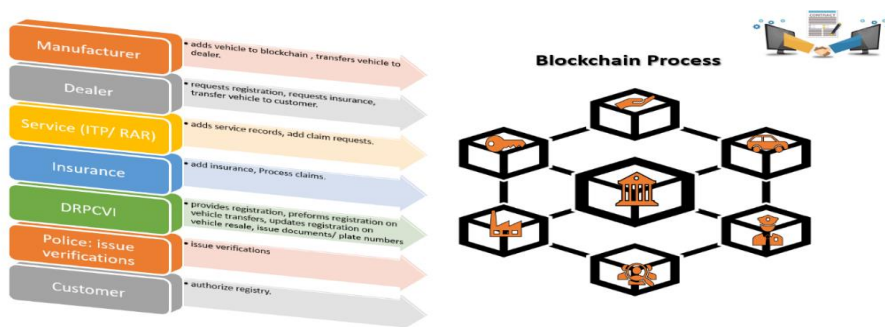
Manufacturer
• adds vehicle to blockchain , transfers vehicle to dealer.

Dealer
• requests registration, requests insurance, transfer vehicle to customer.

Service (ITP/ RAR)
• adds service records, add claim requests.

Insurance
• add insurance, Process claims.

DRPCVI
• provides registration, preforms registration on vehicle transfors, updates registration on vehicle resale, issue documents/ plate numbers

Police: issue verifications
• issue verifications

Customer
• authorize registry.

Blockchain Process

CONTRACT